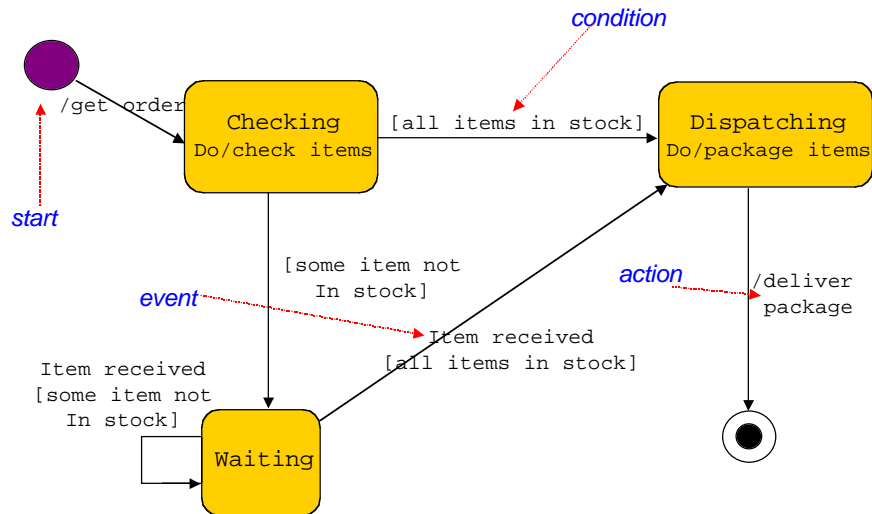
condition

/get order

Checking
Do/check items

[all items in stock]

Dispatching
Do/package items

start

[some item not In stock]

action

/deliver package

event

Item received [all items in stock]

Item received [some item not In stock]

Waiting